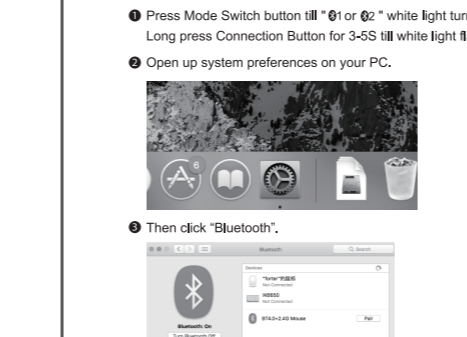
❶ Press Mode Switch button till " ✱1 or ✱2 " white light tur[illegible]
Long press Connection Button for 3-5S till white light fl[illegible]

❷ Open up system preferences on your PC.

6

❸ Then click "Bluetooth".

Bluetooth

Q Search

Devices

" Іоп"的鼠标
Not Connected

INB552
Not Connected

BT4.0+2.4G Mouse

Pair

Bluetooth: On

Turn Bluetooth Off